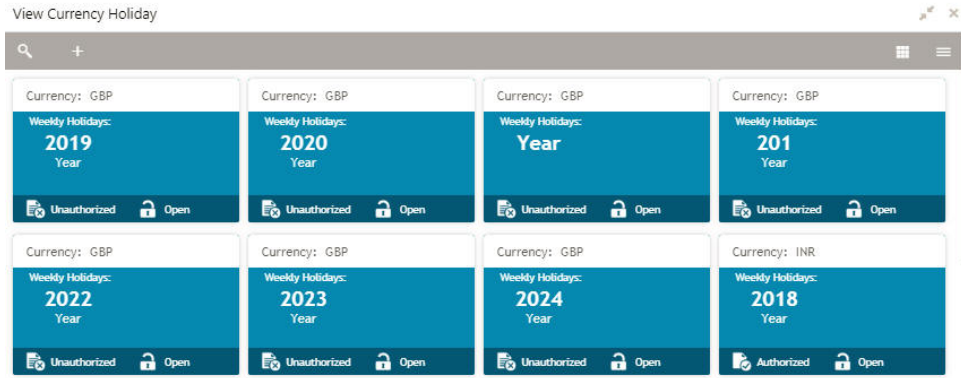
View Currency Holiday

Currency: GBP
Weekly Holidays:
2019
Year
Unauthorized Open

Currency: GBP
Weekly Holidays:
2020
Year
Unauthorized Open

Currency: GBP
Weekly Holidays:
Year
Unauthorized Open

Currency: GBP
Weekly Holidays:
201
Year
Unauthorized Open

Currency: GBP
Weekly Holidays:
2022
Year
Unauthorized Open

Currency: GBP
Weekly Holidays:
2023
Year
Unauthorized Open

Currency: GBP
Weekly Holidays:
2024
Year
Unauthorized Open

Currency: INR
Weekly Holidays:
2018
Year
Authorized Open